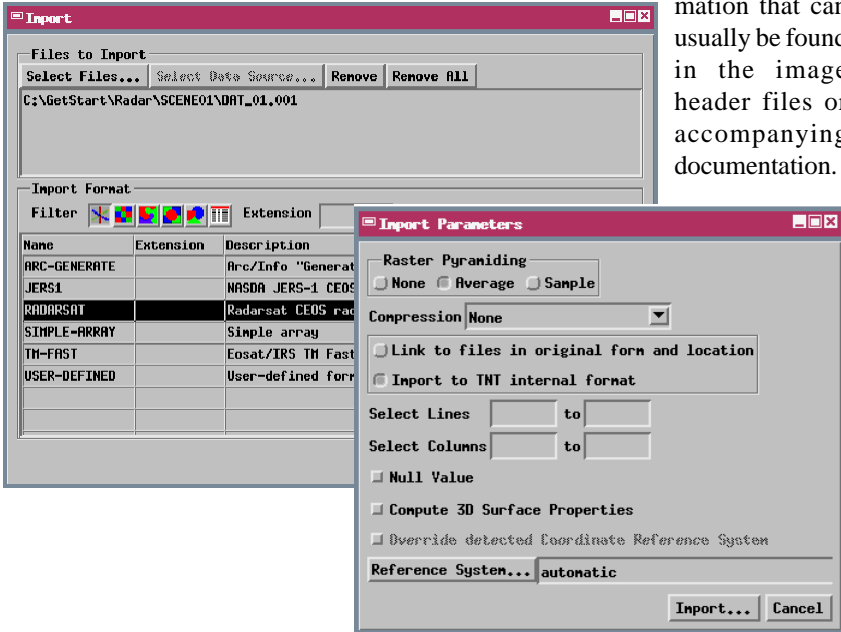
mation that can usually be found in the image header files or accompanying documentation.

Import

Files to Import

Select Files... Select Data Source... Remove Remove All

C:\GetStart\Radar\SCENE01\DAT_01.001

Import Format

Filter Extension

| Name | Extension | Description |
|---|---|---|
| ARC-GENERATE | | Arc/Info "Generat |
| JERS1 | | NASDA JERS-1 CEOS |
| RADARSAT | | Radarsat CEOS rad |
| SIMPLE-ARRAY | | Simple array |
| TM-FAST | | Eosat/IRS TM Fast |
| USER-DEFINED | | User-defined form |

Import Parameters

Raster Pyramiding

None Average Sample

Compression None

Link to files in original form and location

Import to TNT internal format

Select Lines to

Select Columns to

Null Value

Compute 3D Surface Properties

Override detected Coordinate Reference System

Reference System... automatic

Import... Cancel